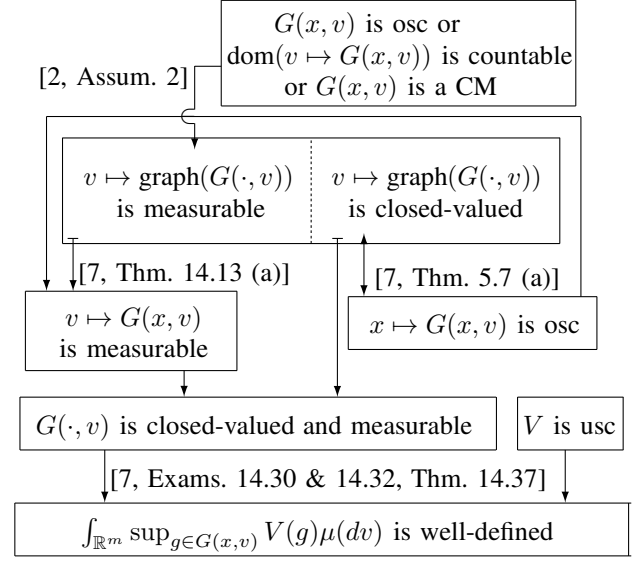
$G(x,v)$ is osc or $\mathrm{dom}(v \mapsto G(x,v))$ is countable or $G(x,v)$ is a CM

[2, Assum. 2]

$v \mapsto \mathrm{graph}(G(\cdot,v))$ is measurable

$v \mapsto \mathrm{graph}(G(\cdot,v))$ is closed-valued

[7, Thm. 14.13 (a)]

[7, Thm. 5.7 (a)]

$v \mapsto G(x,v)$ is measurable

$x \mapsto G(x,v)$ is osc

$G(\cdot,v)$ is closed-valued and measurable

$V$ is usc

[7, Exams. 14.30 & 14.32, Thm. 14.37]

$\int_{\mathbb{R}^m} \sup_{g \in G(x,v)} V(g)\mu(dv)$ is well-defined